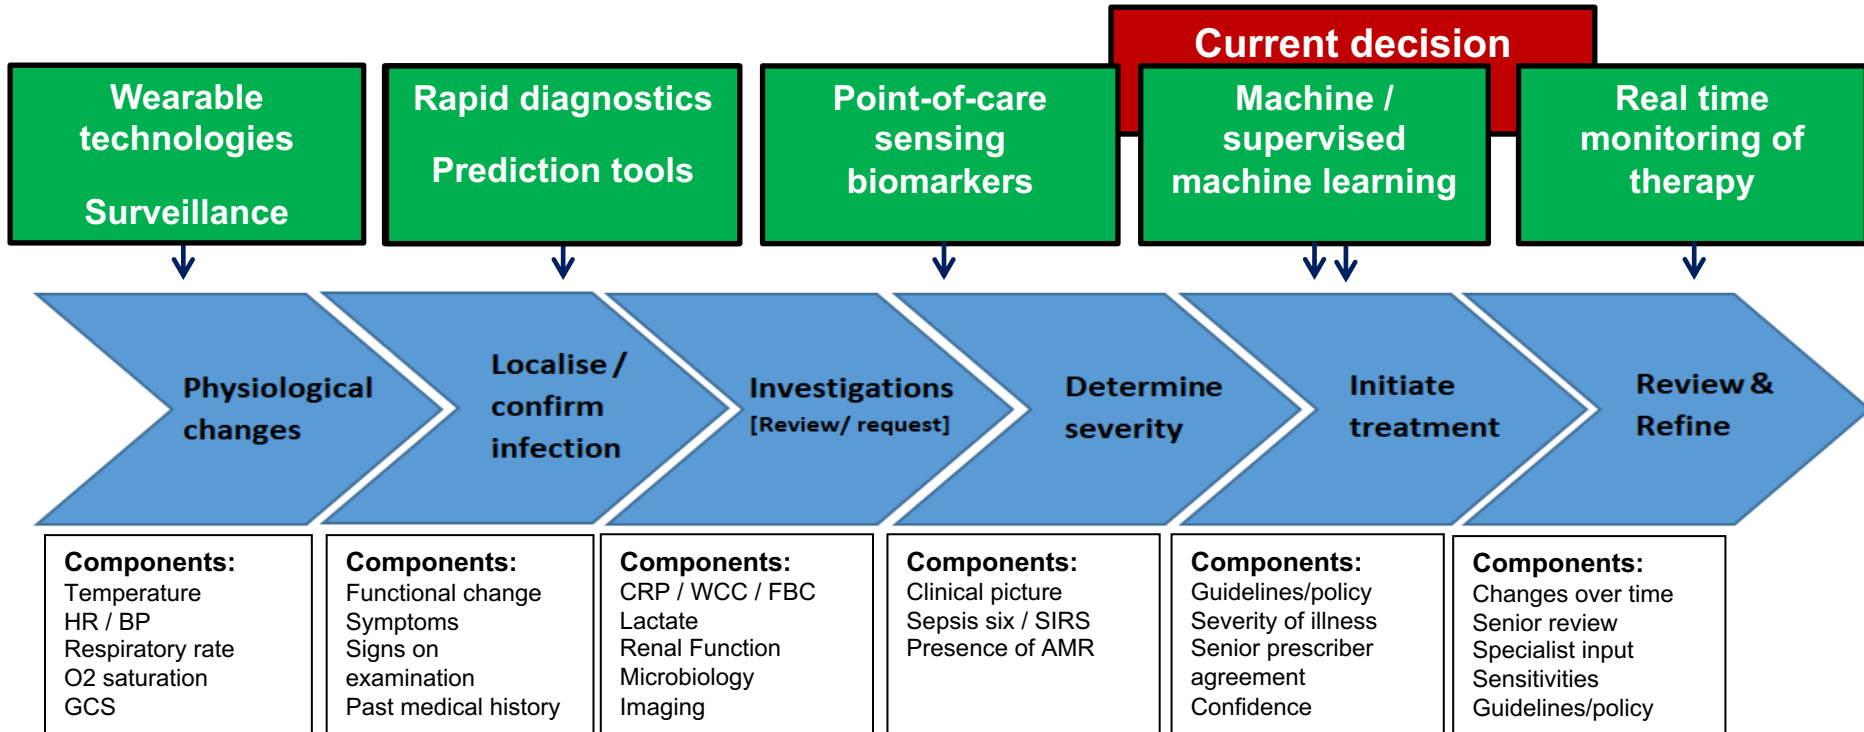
Current decision

Wearable technologies

Surveillance

Rapid diagnostics

Prediction tools

Point-of-care sensing biomarkers

Machine / supervised machine learning

Real time monitoring of therapy

Physiological changes

Localise / confirm infection

Investigations [Review/ request]

Determine severity

Initiate treatment

Review & Refine

Components:
Temperature
HR / BP
Respiratory rate
O2 saturation
GCS

Components:
Functional change
Symptoms
Signs on examination
Past medical history

Components:
CRP / WCC / FBC
Lactate
Renal Function
Microbiology
Imaging

Components:
Clinical picture
Sepsis six / SIRS
Presence of AMR

Components:
Guidelines/policy
Severity of illness
Senior prescriber agreement
Confidence

Components:
Changes over time
Senior review
Specialist input
Sensitivities
Guidelines/policy